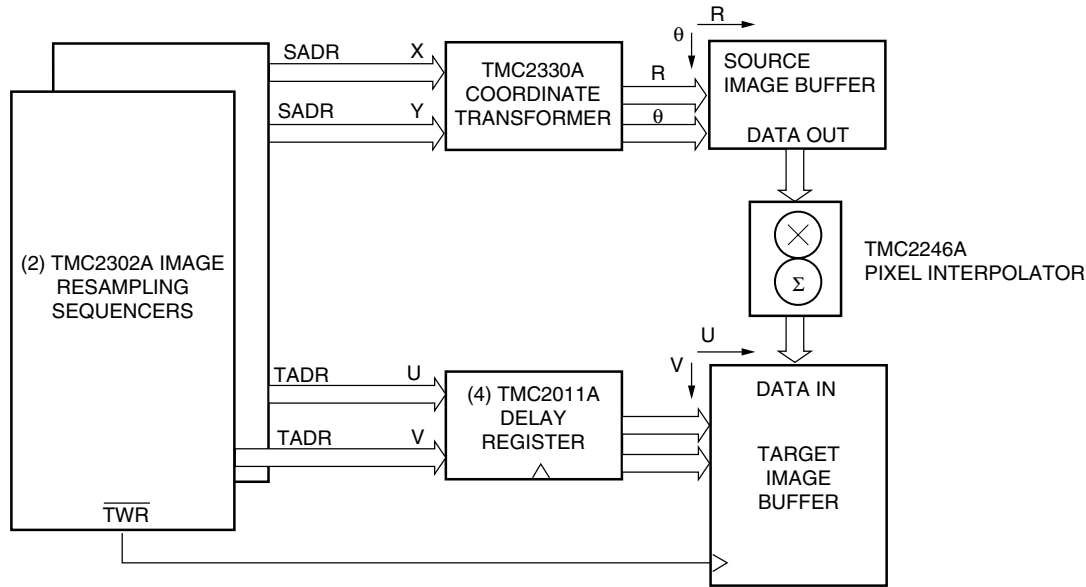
SADR X
SADR Y
TMC2330A COORDINATE TRANSFORMER
R
θ
R
θ
SOURCE IMAGE BUFFER
DATA OUT
(2) TMC2302A IMAGE RESAMPLING SEQUENCERS
$\times$
$\Sigma$
TMC2246A PIXEL INTERPOLATOR
U
V
TADR U
TADR V
(4) TMC2011A DELAY REGISTER
DATA IN
TARGET IMAGE BUFFER
$\overline{TWR}$